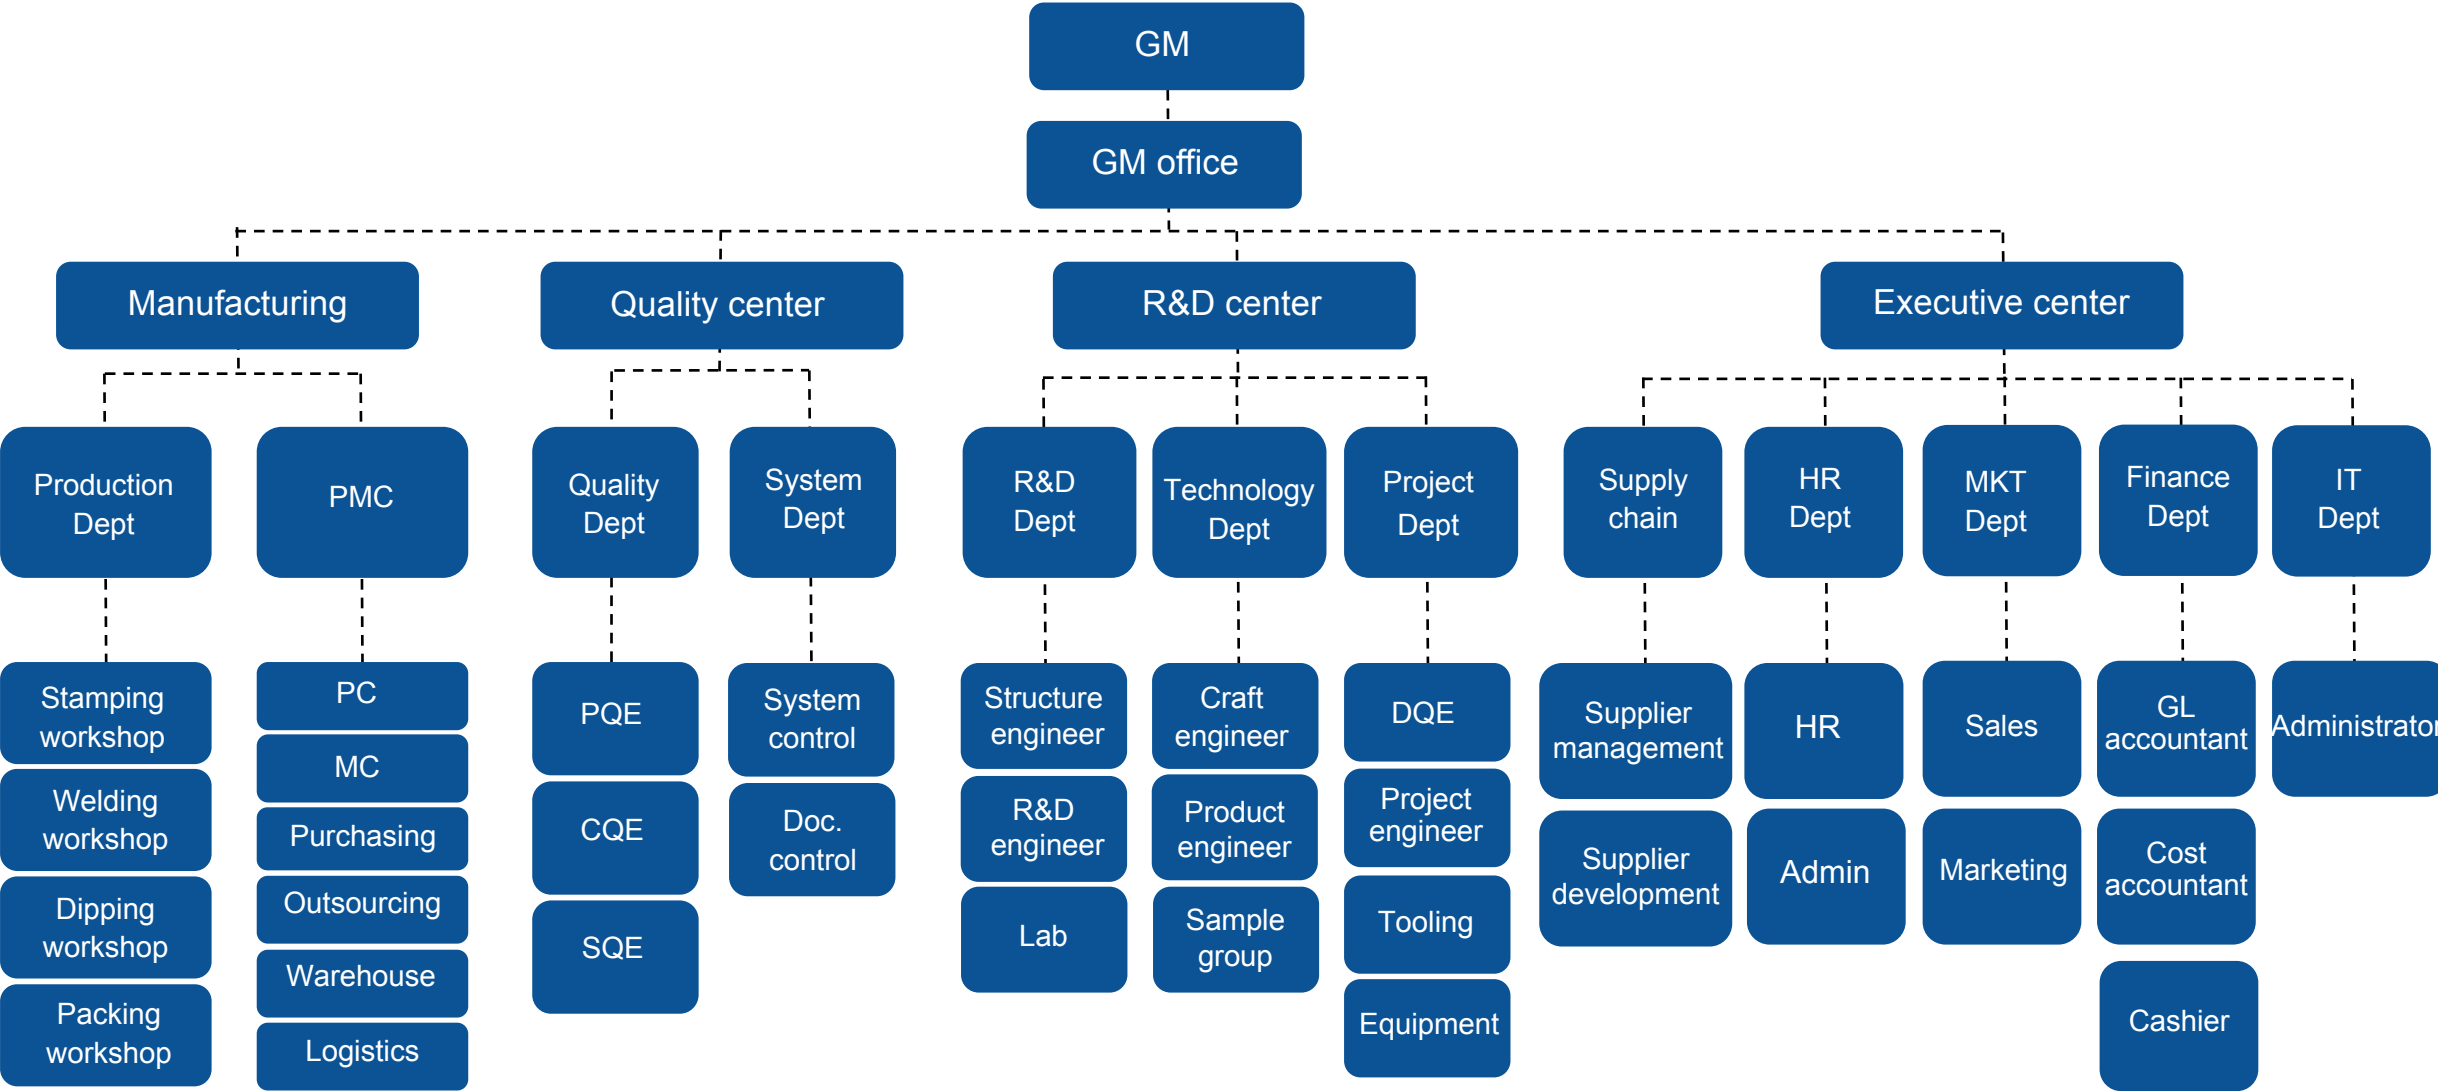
GM

GM office

Manufacturing

Production Dept

Stamping workshop

Welding workshop

Dipping workshop

Packing workshop

PMC

PC

MC

Purchasing

Outsourcing

Warehouse

Logistics

Quality center

Quality Dept

PQE

CQE

SQE

System Dept

System control

Doc. control

R&D center

R&D Dept

Structure engineer

R&D engineer

Lab

Technology Dept

Craft engineer

Product engineer

Sample group

Project Dept

DQE

Project engineer

Tooling

Equipment

Executive center

Supply chain

Supplier management

Supplier development

HR Dept

HR

Admin

MKT Dept

Sales

Marketing

Finance Dept

GL accountant

Cost accountant

Cashier

IT Dept

Administrator